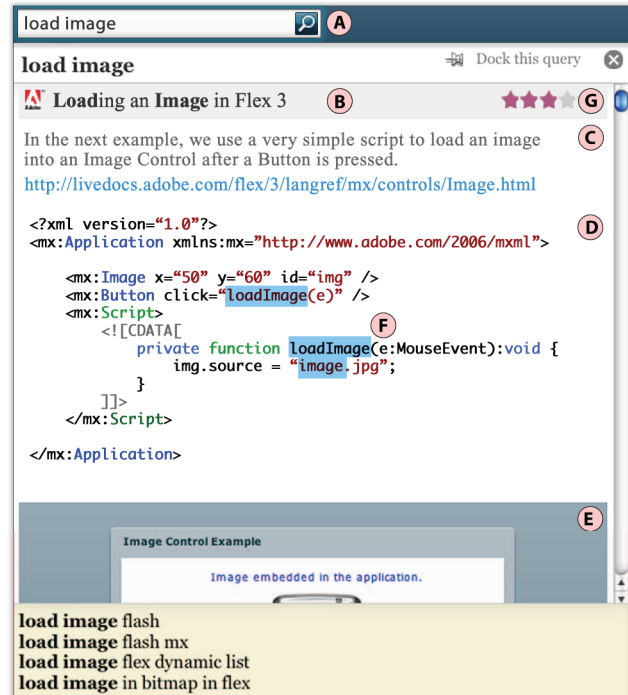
load image A

load image
Dock this query

Loading an Image in Flex 3 B
G

In the next example, we use a very simple script to load an image into an Image Control after a Button is pressed. C
http://livedocs.adobe.com/flex/3/langref/mx/controls/Image.html

<?xml version="1.0"?> D
<mx:Application xmlns:mx="http://www.adobe.com/2006/mxml">

<mx:Image x="50" y="60" id="img" />
<mx:Button click="loadImage(e)" />
<mx:Script>
<![CDATA[ F
private function loadImage(e:MouseEvent):void {
img.source = "image.jpg";
}
]]>
</mx:Script>

</mx:Application>

E
Image Control Example
Image embedded in the application.

load image flash
load image flash mx
load image flex dynamic list
load image in bitmap in flex